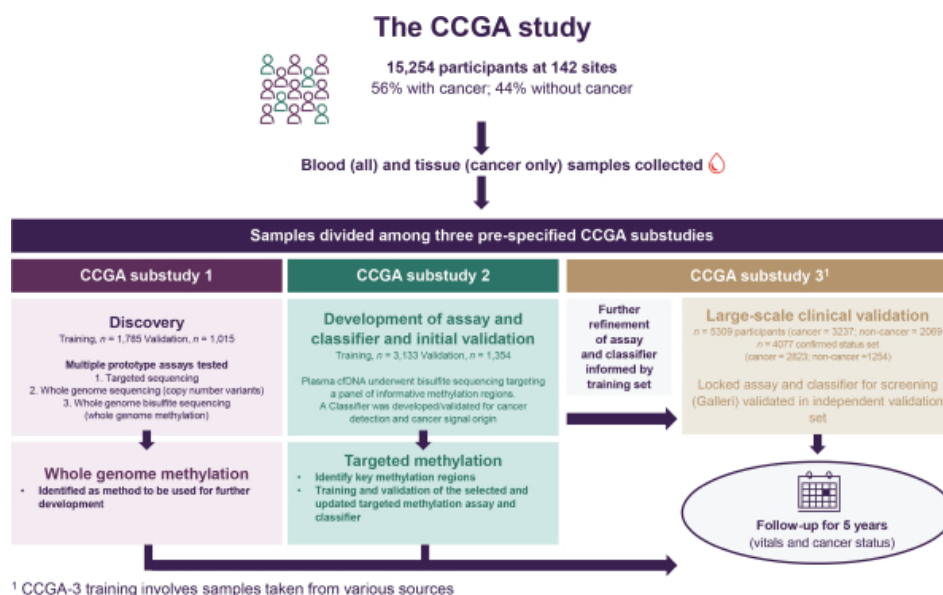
The CCGA study

15,254 participants at 142 sites
56% with cancer; 44% without cancer

Blood (all) and tissue (cancer only) samples collected

Samples divided among three pre-specified CCGA substudies

CCGA substudy 1

Discovery
Training, $n$ = 1,785 Validation, $n$ = 1,015

Multiple prototype assays tested
1. Targeted sequencing
2. Whole genome sequencing (copy number variants)
3. Whole genome bisulfite sequencing (whole genome methylation)

Whole genome methylation
• Identified as method to be used for further development

CCGA substudy 2

Development of assay and classifier and initial validation
Training, $n$ = 3,133 Validation, $n$ = 1,354

Plasma cfDNA underwent bisulfite sequencing targeting a panel of informative methylation regions.
A Classifier was developed/validated for cancer detection and cancer signal origin

Targeted methylation
• Identify key methylation regions
• Training and validation of the selected and updated targeted methylation assay and classifier

CCGA substudy 3$^1$

Further refinement of assay and classifier informed by training set

Large-scale clinical validation
$n$ = 5309 participants (cancer = 3237; non-cancer = 2069)
$n$ = 4077 confirmed status set (cancer = 2823; non-cancer =1254)

Locked assay and classifier for screening (Galleri) validated in independent validation set

Follow-up for 5 years
(vitals and cancer status)

$^1$ CCGA-3 training involves samples taken from various sources